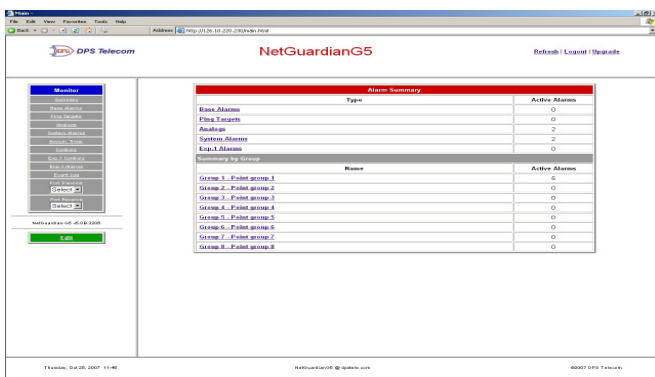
Main -
File Edit View Favorites Tools Help
Back
Address http://126.10.220.230/main.html

DPS Telecom

NetGuardianG5

Refresh | Logout | Upgrade

Monitor
Summary
Base Alarms
Ping Targets
Analogs
System Alarms
Sensor Temp
Controls
Exp.1 Controls
Exp.1 Alarms
Event Log
Port Sniffing
Select
Port Reverse
Select

NetGuardian G5 v2.0B.0205

Edit

| Alarm Summary | |
|---|---|
| Type | Active Alarms |
| Base Alarms | 0 |
| Ping Targets | 0 |
| Analogs | 2 |
| System Alarms | 2 |
| Exp.1 Alarms | 0 |

Summary by Group

| Name | Active Alarms |
|---|---|
| Group 1 - Point group 1 | 6 |
| Group 2 - Point group 2 | 0 |
| Group 3 - Point group 3 | 0 |
| Group 4 - Point group 4 | 0 |
| Group 5 - Point group 5 | 0 |
| Group 6 - Point group 6 | 0 |
| Group 7 - Point group 7 | 0 |
| Group 8 - Point group 8 | 0 |

Thursday, Oct 25, 2007 11:46

NetGuardianG5 @ dpstele.com

©2007 DPS Telecom